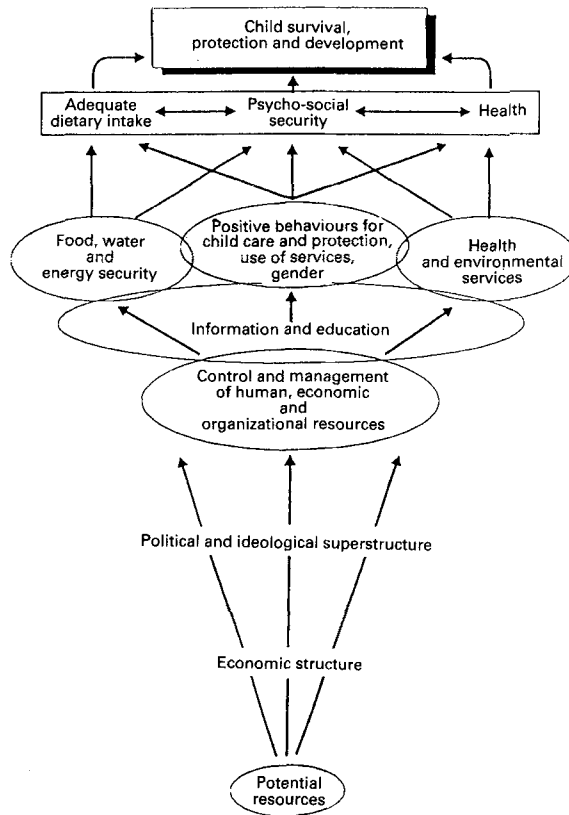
Child survival, protection and development

Adequate dietary intake

Psycho-social security

Health

Food, water and energy security

Positive behaviours for child care and protection, use of services, gender

Health and environmental services

Information and education

Control and management of human, economic and organizational resources

Political and ideological superstructure

Economic structure

Potential resources